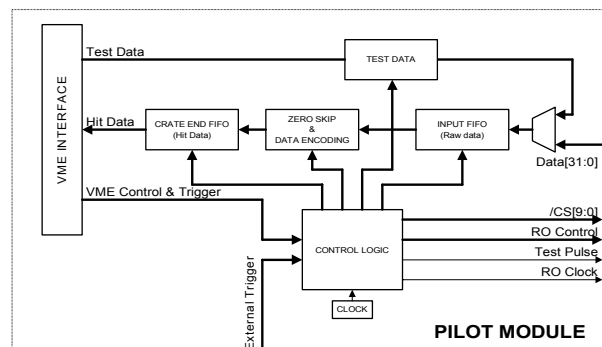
VME INTERFACE

Test Data

TEST DATA

Hit Data

CRATE END FIFO
(Hit Data)

ZERO SKIP
&
DATA ENCODING

INPUT FIFO
(Raw data)

Data[31:0]

VME Control & Trigger

CONTROL LOGIC

/CS[9:0]

RO Control

Test Pulse

RO Clock

External Trigger

CLOCK

PILOT MODULE